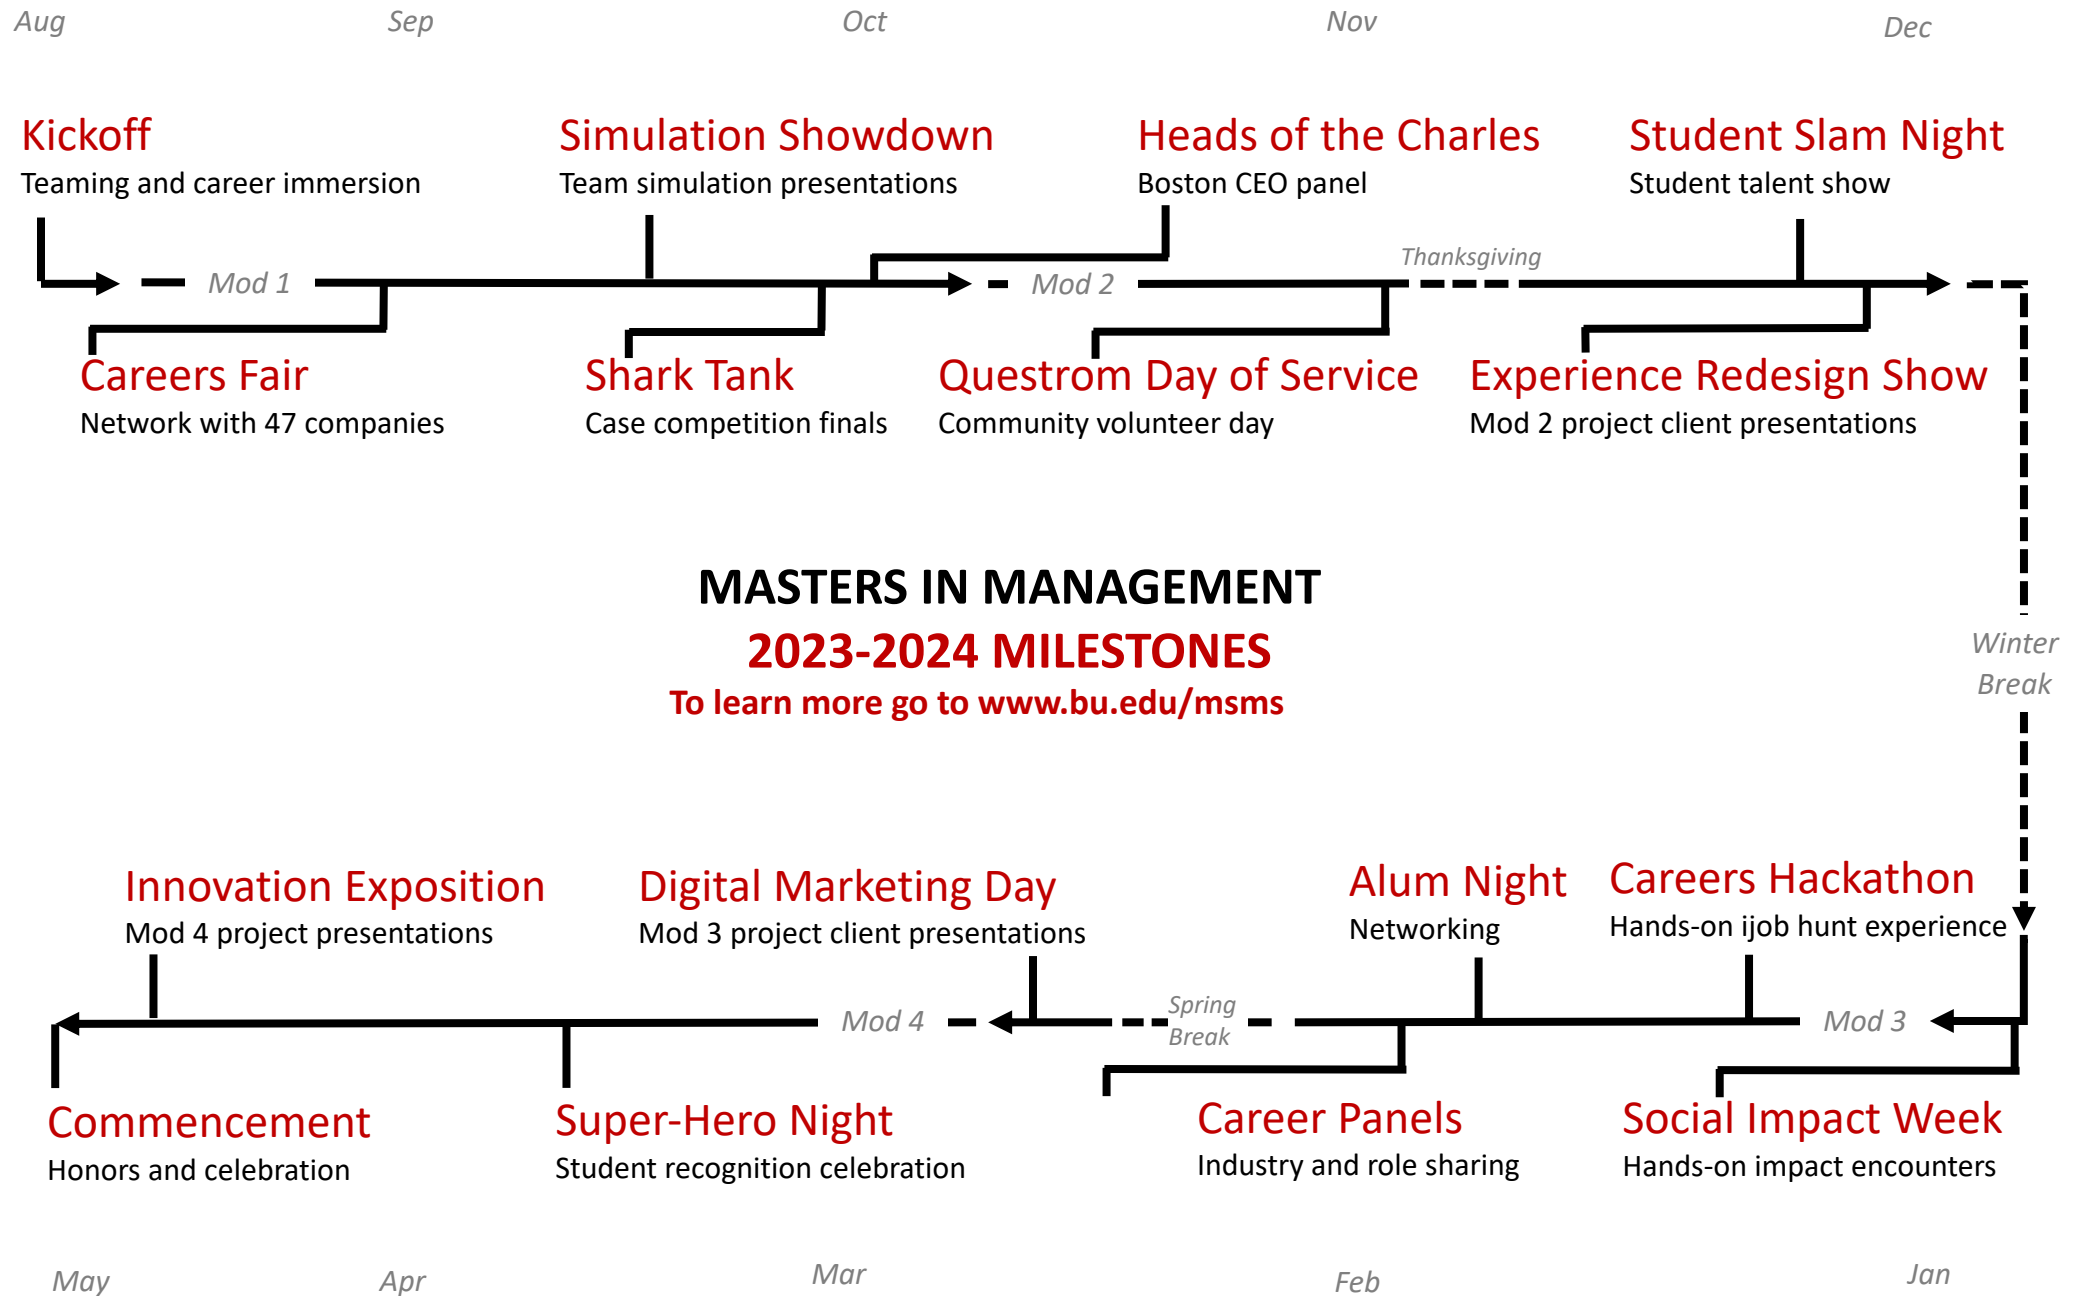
Aug Sep Oct Nov Dec

Kickoff
Teaming and career immersion

Simulation Showdown
Team simulation presentations

Heads of the Charles
Boston CEO panel

Student Slam Night
Student talent show

Mod 1

Mod 2

Thanksgiving

Careers Fair
Network with 47 companies

Shark Tank
Case competition finals

Questrom Day of Service
Community volunteer day

Experience Redesign Show
Mod 2 project client presentations

MASTERS IN MANAGEMENT
2023-2024 MILESTONES
To learn more go to www.bu.edu/msms

Winter Break

Innovation Exposition
Mod 4 project presentations

Digital Marketing Day
Mod 3 project client presentations

Alum Night
Networking

Careers Hackathon
Hands-on ijob hunt experience

Mod 4

Spring Break

Mod 3

Commencement
Honors and celebration

Super-Hero Night
Student recognition celebration

Career Panels
Industry and role sharing

Social Impact Week
Hands-on impact encounters

May Apr Mar Feb Jan